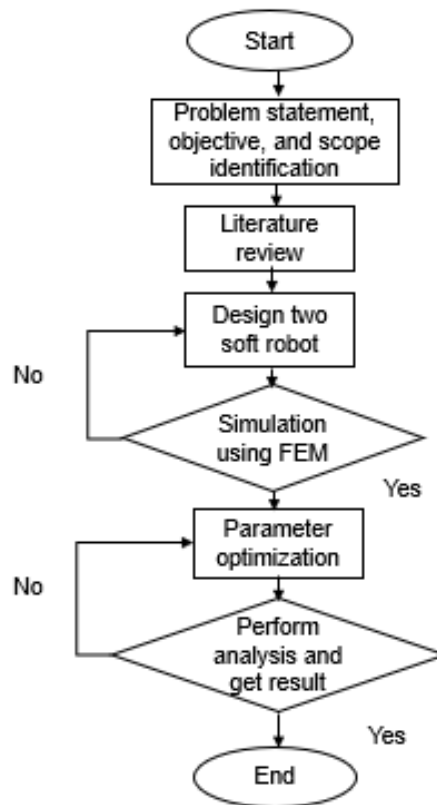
Start

Problem statement, objective, and scope identification

Literature review

Design two soft robot

No

Simulation using FEM

Yes

Parameter optimization

No

Perform analysis and get result

Yes

End